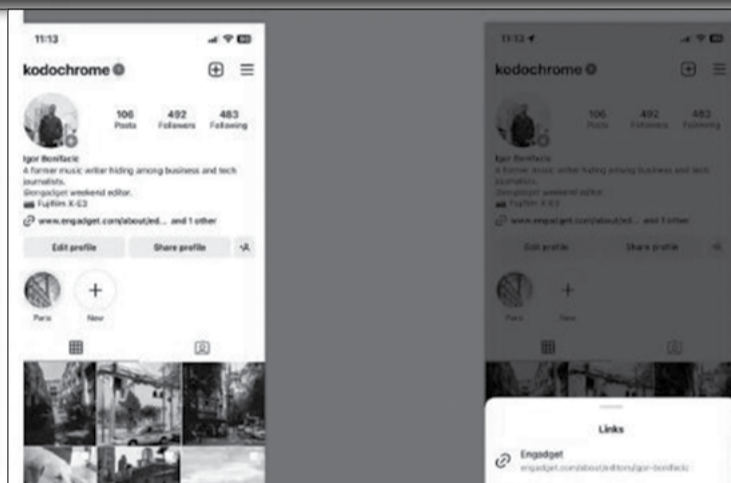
11:13

kodochrome

106
Posts

492
Followers

483
Following

Igor Bonifacic
A former music writer hiding among business and tech journalists.
@engadget weekend editor.
📷 Fujifilm X-E3

www.engadget.com/about/ed... and 1 other

Edit profile

Share profile

Paris

New

11:13

kodochrome

106
Posts

492
Followers

483
Following

Igor Bonifacic
A former music writer hiding among business and tech journalists.
@engadget weekend editor.
📷 Fujifilm X-E3

www.engadget.com/about/ed... and 1 other

Edit profile

Share profile

Paris

New

Links

Engadget
engadget.com/about/editors/igor-bonifacic